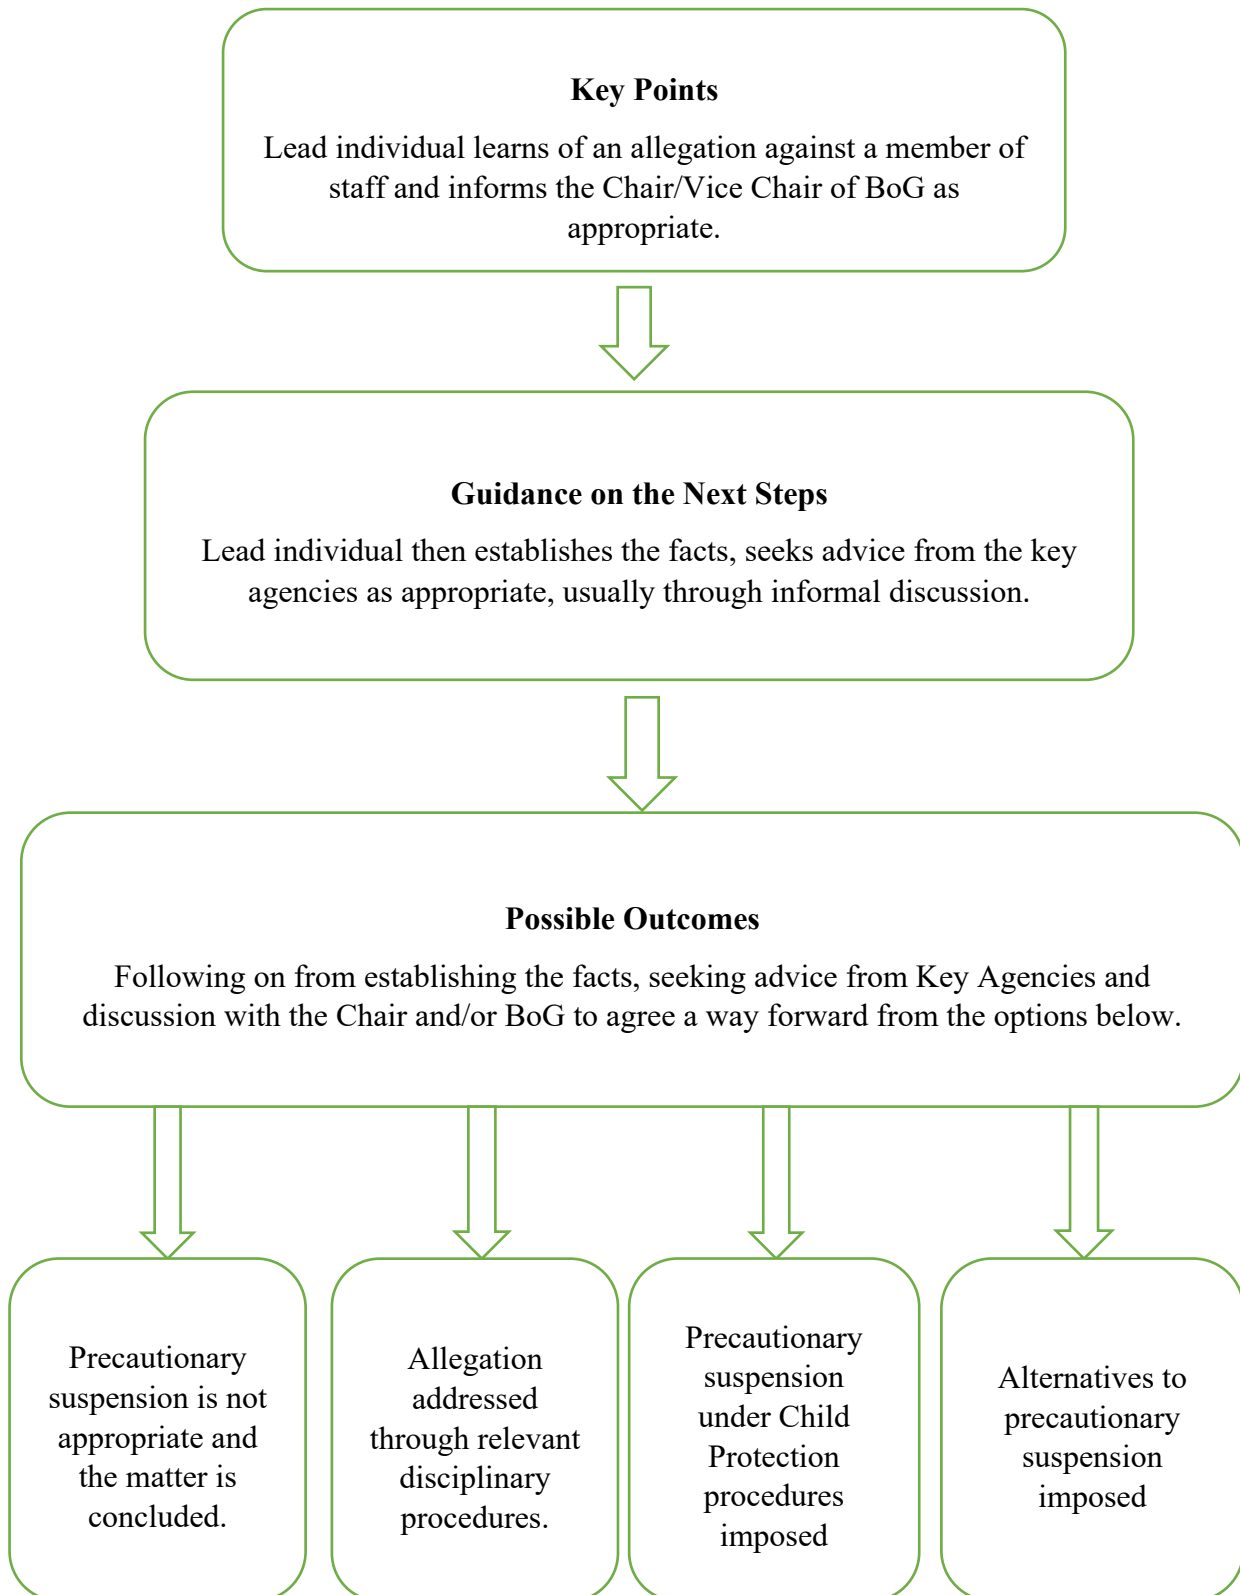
Key Points

Lead individual learns of an allegation against a member of staff and informs the Chair/Vice Chair of BoG as appropriate.

Guidance on the Next Steps

Lead individual then establishes the facts, seeks advice from the key agencies as appropriate, usually through informal discussion.

Possible Outcomes

Following on from establishing the facts, seeking advice from Key Agencies and discussion with the Chair and/or BoG to agree a way forward from the options below.

Precautionary suspension is not appropriate and the matter is concluded.

Allegation addressed through relevant disciplinary procedures.

Precautionary suspension under Child Protection procedures imposed

Alternatives to precautionary suspension imposed